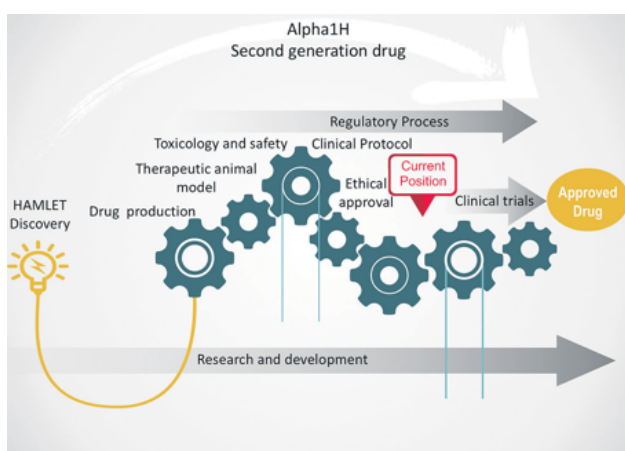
Alpha1H
Second generation drug

Regulatory Process

Toxicology and safety

Clinical Protocol

Therapeutic animal model

Current Position

Ethical approval

HAMLET Discovery

Drug production

Clinical trials

Approved Drug

Research and development